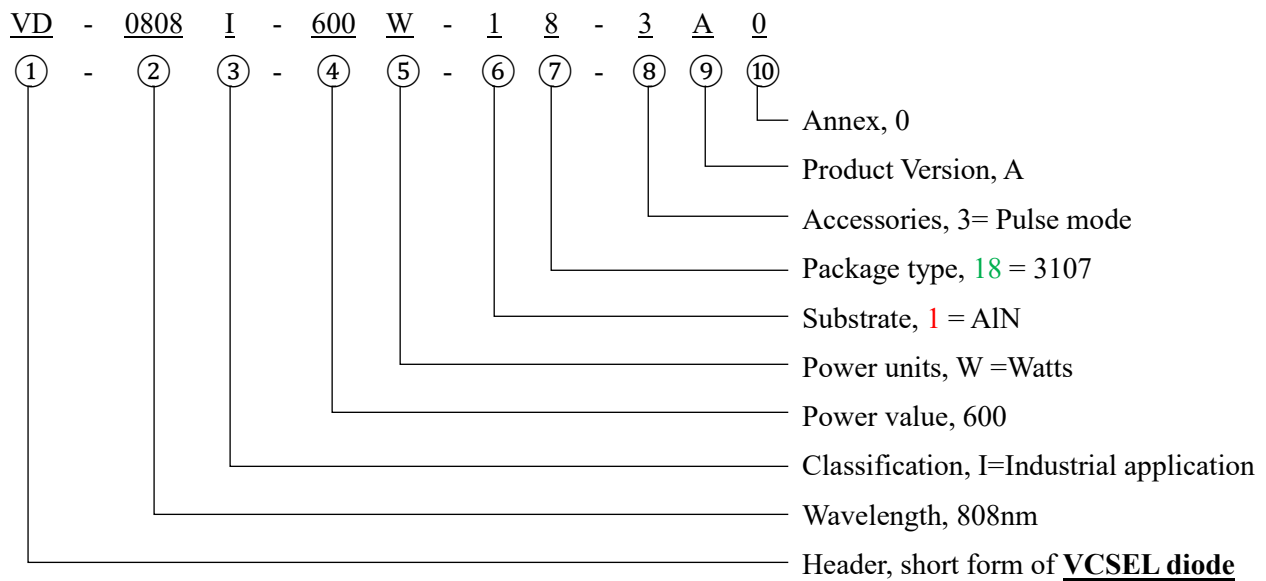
VD - 0808 I - 600 W - 1 8 - 3 A 0

① - ② ③ - ④ ⑤ - ⑥ ⑦ - ⑧ ⑨ ⑩

Annex, 0

Product Version, A

Accessories, 3= Pulse mode

Package type, 18 = 3107

Substrate, 1 = AlN

Power units, W =Watts

Power value, 600

Classification, I=Industrial application

Wavelength, 808nm

Header, short form of **VCSEL diode**